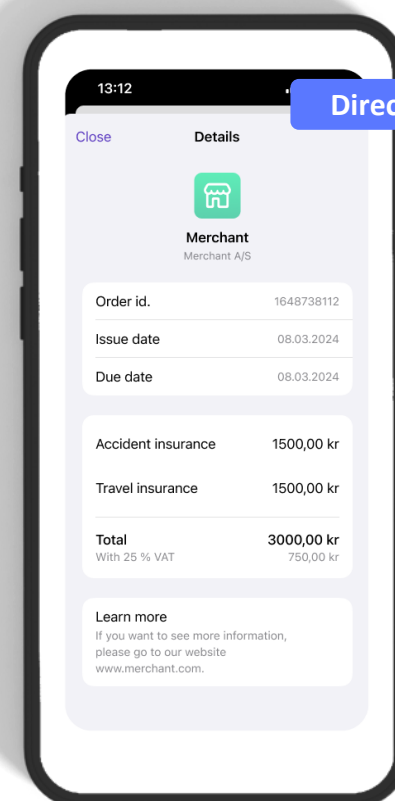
13:12

Direc

Close

Details

Merchant

Merchant A/S

| | |
|---|---|
| Order id. | 1648738112 |
| Issue date | 08.03.2024 |
| Due date | 08.03.2024 |

| | |
|---|---|
| Accident insurance | 1500,00 kr |
| Travel insurance | 1500,00 kr |
| Total | 3000,00 kr |
| With 25 % VAT | 750,00 kr |

Learn more

If you want to see more information, please go to our website www.merchant.com.